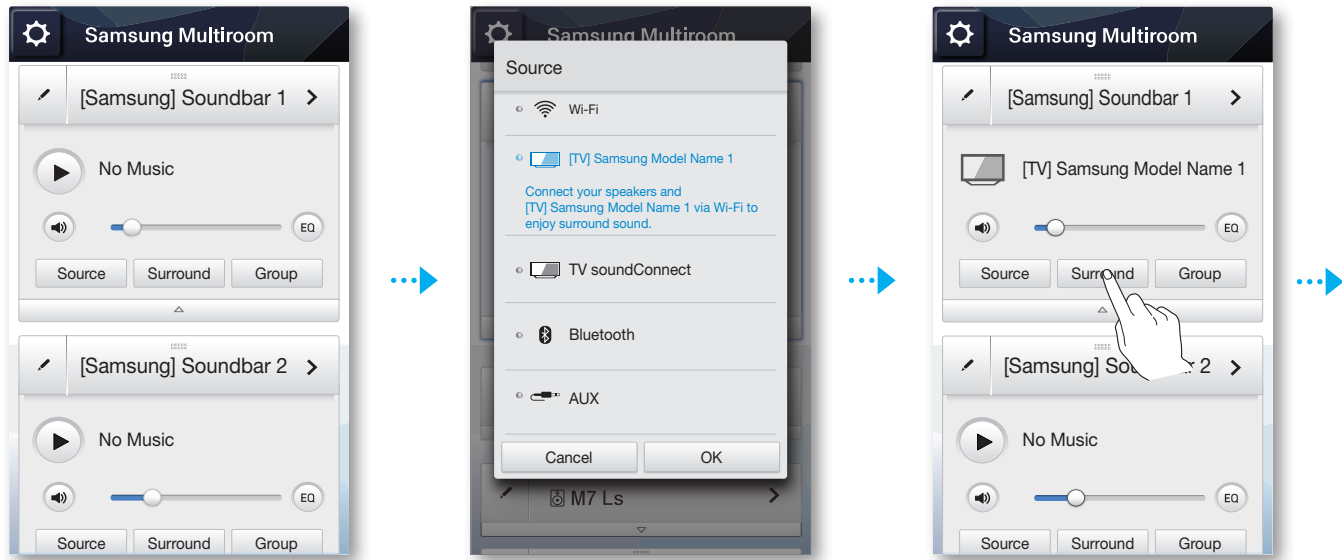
Samsung Multiroom

[Samsung] Soundbar 1

No Music

EQ

Source Surround Group

[Samsung] Soundbar 2

No Music

EQ

Source Surround Group

Samsung Multiroom

Source

Wi-Fi

[TV] Samsung Model Name 1

Connect your speakers and [TV] Samsung Model Name 1 via Wi-Fi to enjoy surround sound.

TV soundConnect

Bluetooth

AUX

Cancel OK

M7 Ls

Samsung Multiroom

[Samsung] Soundbar 1

[TV] Samsung Model Name 1

EQ

Source Surround Group

[Samsung] So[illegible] 2

No Music

EQ

Source Surround Group